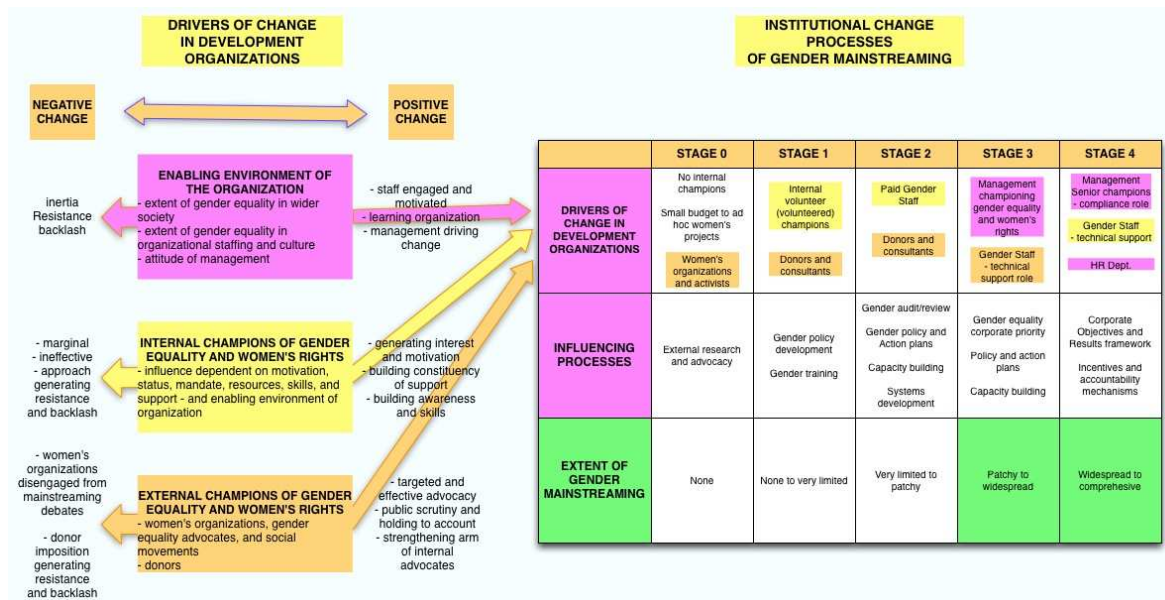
DRIVERS OF CHANGE IN DEVELOPMENT ORGANIZATIONS

NEGATIVE CHANGE

POSITIVE CHANGE

inertia
Resistance
backlash

ENABLING ENVIRONMENT OF THE ORGANIZATION
- extent of gender equality in wider society
- extent of gender equality in organizational staffing and culture
- attitude of management

- staff engaged and motivated
- learning organization
- management driving change

- marginal
- ineffective
- approach generating resistance and backlash

INTERNAL CHAMPIONS OF GENDER EQUALITY AND WOMEN'S RIGHTS
- influence dependent on motivation, status, mandate, resources, skills, and support - and enabling environment of organization

- generating interest and motivation
- building constituency of support
- building awareness and skills

- women's organizations disengaged from mainstreaming debates

- donor imposition generating resistance and backlash

EXTERNAL CHAMPIONS OF GENDER EQUALITY AND WOMEN'S RIGHTS
- women's organizations, gender equality advocates, and social movements
- donors

- targeted and effective advocacy
- public scrutiny and holding to account
- strengthening arm of internal advocates

INSTITUTIONAL CHANGE PROCESSES OF GENDER MAINSTREAMING

| | STAGE 0 | STAGE 1 | STAGE 2 | STAGE 3 | STAGE 4 |
|---|---|---|---|---|---|
| DRIVERS OF CHANGE IN DEVELOPMENT ORGANIZATIONS | No internal champions<br>Small budget to ad hoc women's projects<br>Women's organizations and activists | Internal volunteer (volunteered) champions<br>Donors and consultants | Paid Gender Staff<br>Donors and consultants | Management championing gender equality and women's rights<br>Gender Staff - technical support role | Management Senior champions - compliance role<br>Gender Staff - technical support<br>HR Dept. |
| INFLUENCING PROCESSES | External research and advocacy | Gender policy development<br>Gender training | Gender audit/review<br>Gender policy and Action plans<br>Capacity building<br>Systems development | Gender equality corporate priority<br>Policy and action plans<br>Capacity building | Corporate Objectives and Results framework<br>Incentives and accountability mechanisms |
| EXTENT OF GENDER MAINSTREAMING | None | None to very limited | Very limited to patchy | Patchy to widespread | Widespread to comprehesive |